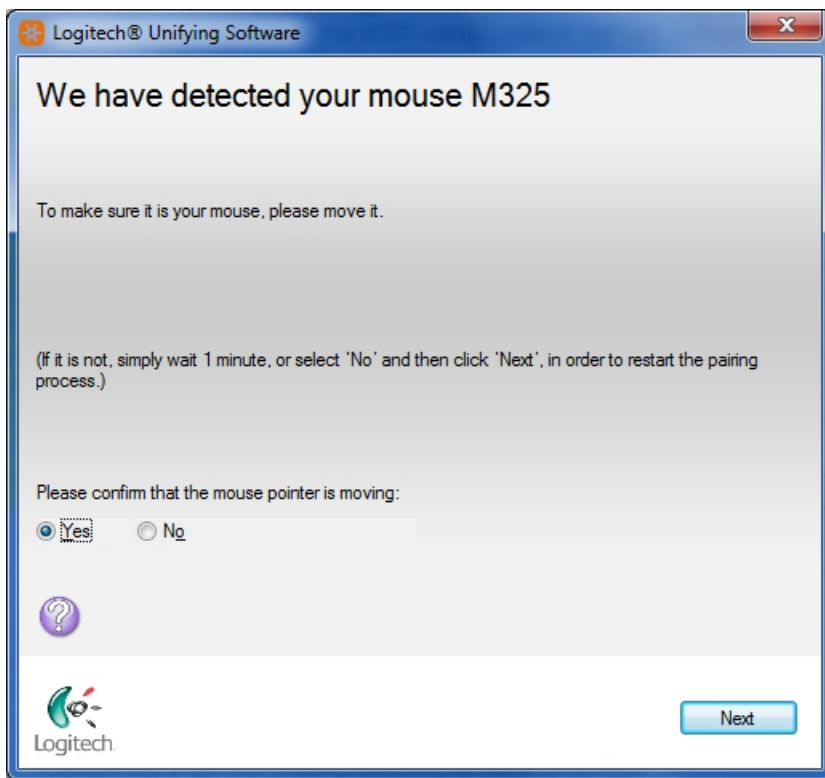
Logitech® Unifying Software

We have detected your mouse M325

To make sure it is your mouse, please move it.

(If it is not, simply wait 1 minute, or select 'No' and then click 'Next', in order to restart the pairing process.)

Please confirm that the mouse pointer is moving:

Yes No

?

Logitech

Next